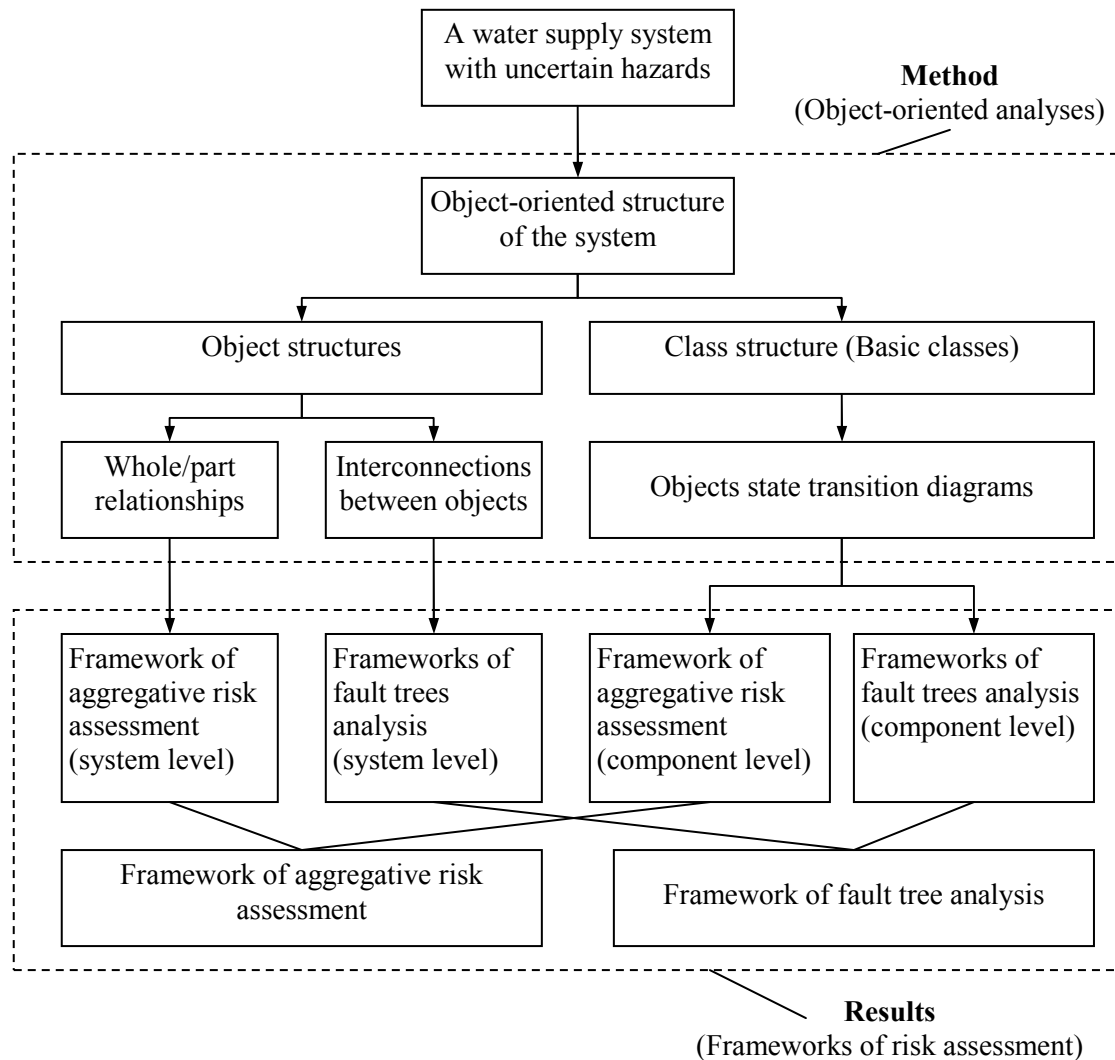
A water supply system with uncertain hazards

**Method**
(Object-oriented analyses)

Object-oriented structure of the system

Object structures

Class structure (Basic classes)

Whole/part relationships

Interconnections between objects

Objects state transition diagrams

Framework of aggregative risk assessment (system level)

Frameworks of fault trees analysis (system level)

Framework of aggregative risk assessment (component level)

Frameworks of fault trees analysis (component level)

Framework of aggregative risk assessment

Framework of fault tree analysis

**Results**
(Frameworks of risk assessment)